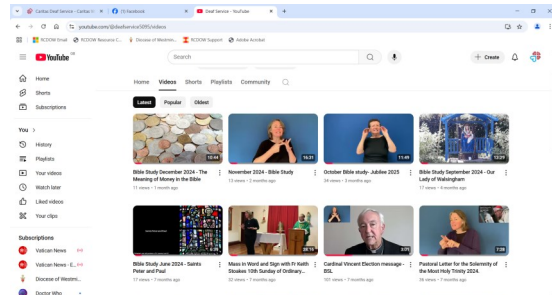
Caritas Deaf Service - Caritas W | (1) Facebook | Deaf Service - YouTube | +

youtube.com/@deafservice5091/videos

RCDOW Email | RCDOW Resource C... | Diocese of Westmin... | RCDOW Support | Adobe Acrobat

YouTube GB

Search

+ Create

Home
Shorts
Subscriptions

You >
History
Playlists
Your videos
Watch later
Liked videos
Your clips

Subscriptions
Vatican News
Vatican News - E...
Diocese of Westmi...
Doctor Who

Home | Videos | Shorts | Playlists | Community

Latest | Popular | Oldest

10:44
Bible Study December 2024 - The Meaning of Money in the Bible
11 views • 1 month ago

16:31
November 2024 - Bible Study
13 views • 2 months ago

11:49
October Bible study- Jubilee 2025
24 views • 3 months ago

12:29
Bible Study September 2024 - Our Lady of Walsingham
17 views • 4 months ago

Bible Study June 2024 - Saints Peter and Paul
17 views • 7 months ago

Mass in Word and Sign with Fr Keith Stokes 10th Sunday of Ordinary...
52 views • 7 months ago

2:01
Cardinal Vincent Election message - BSL
107 views • 7 months ago

7:28
Pastoral Letter for the Solemnity of the Most Holy Trinity 2024.
36 views • 7 months ago